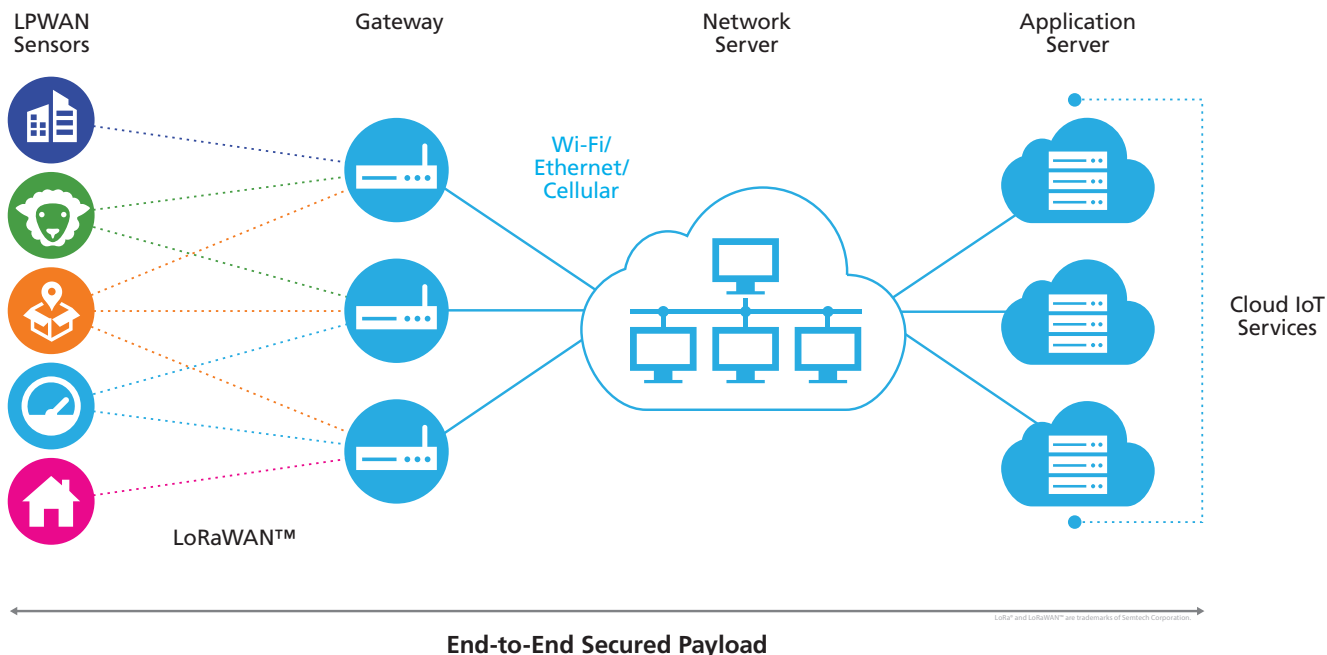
LPWAN Sensors

Gateway

Network Server

Application Server

Wi-Fi/ Ethernet/ Cellular

Cloud IoT Services

LoRaWAN™

LoRa® and LoRaWAN™ are trademarks of Semtech Corporation.

End-to-End Secured Payload